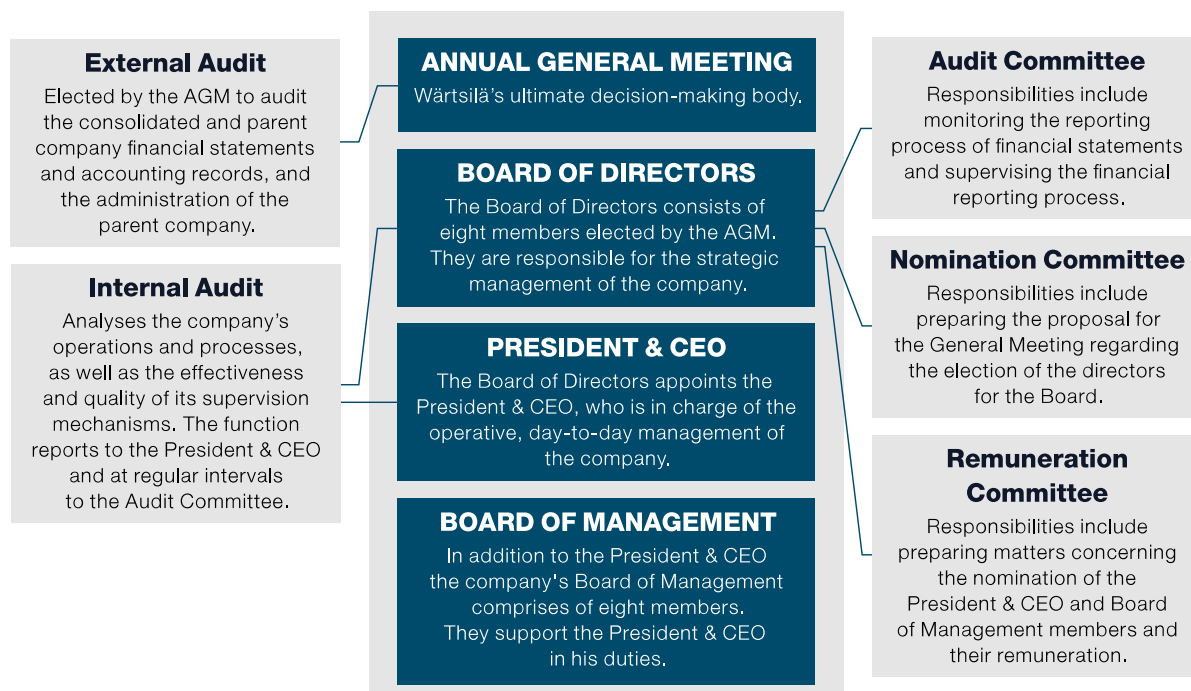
External Audit
Elected by the AGM to audit the consolidated and parent company financial statements and accounting records, and the administration of the parent company.

Internal Audit
Analyses the company's operations and processes, as well as the effectiveness and quality of its supervision mechanisms. The function reports to the President & CEO and at regular intervals to the Audit Committee.

ANNUAL GENERAL MEETING
Wärtsilä's ultimate decision-making body.

BOARD OF DIRECTORS
The Board of Directors consists of eight members elected by the AGM. They are responsible for the strategic management of the company.

PRESIDENT & CEO
The Board of Directors appoints the President & CEO, who is in charge of the operative, day-to-day management of the company.

BOARD OF MANAGEMENT
In addition to the President & CEO the company's Board of Management comprises of eight members. They support the President & CEO in his duties.

Audit Committee
Responsibilities include monitoring the reporting process of financial statements and supervising the financial reporting process.

Nomination Committee
Responsibilities include preparing the proposal for the General Meeting regarding the election of the directors for the Board.

Remuneration Committee
Responsibilities include preparing matters concerning the nomination of the President & CEO and Board of Management members and their remuneration.